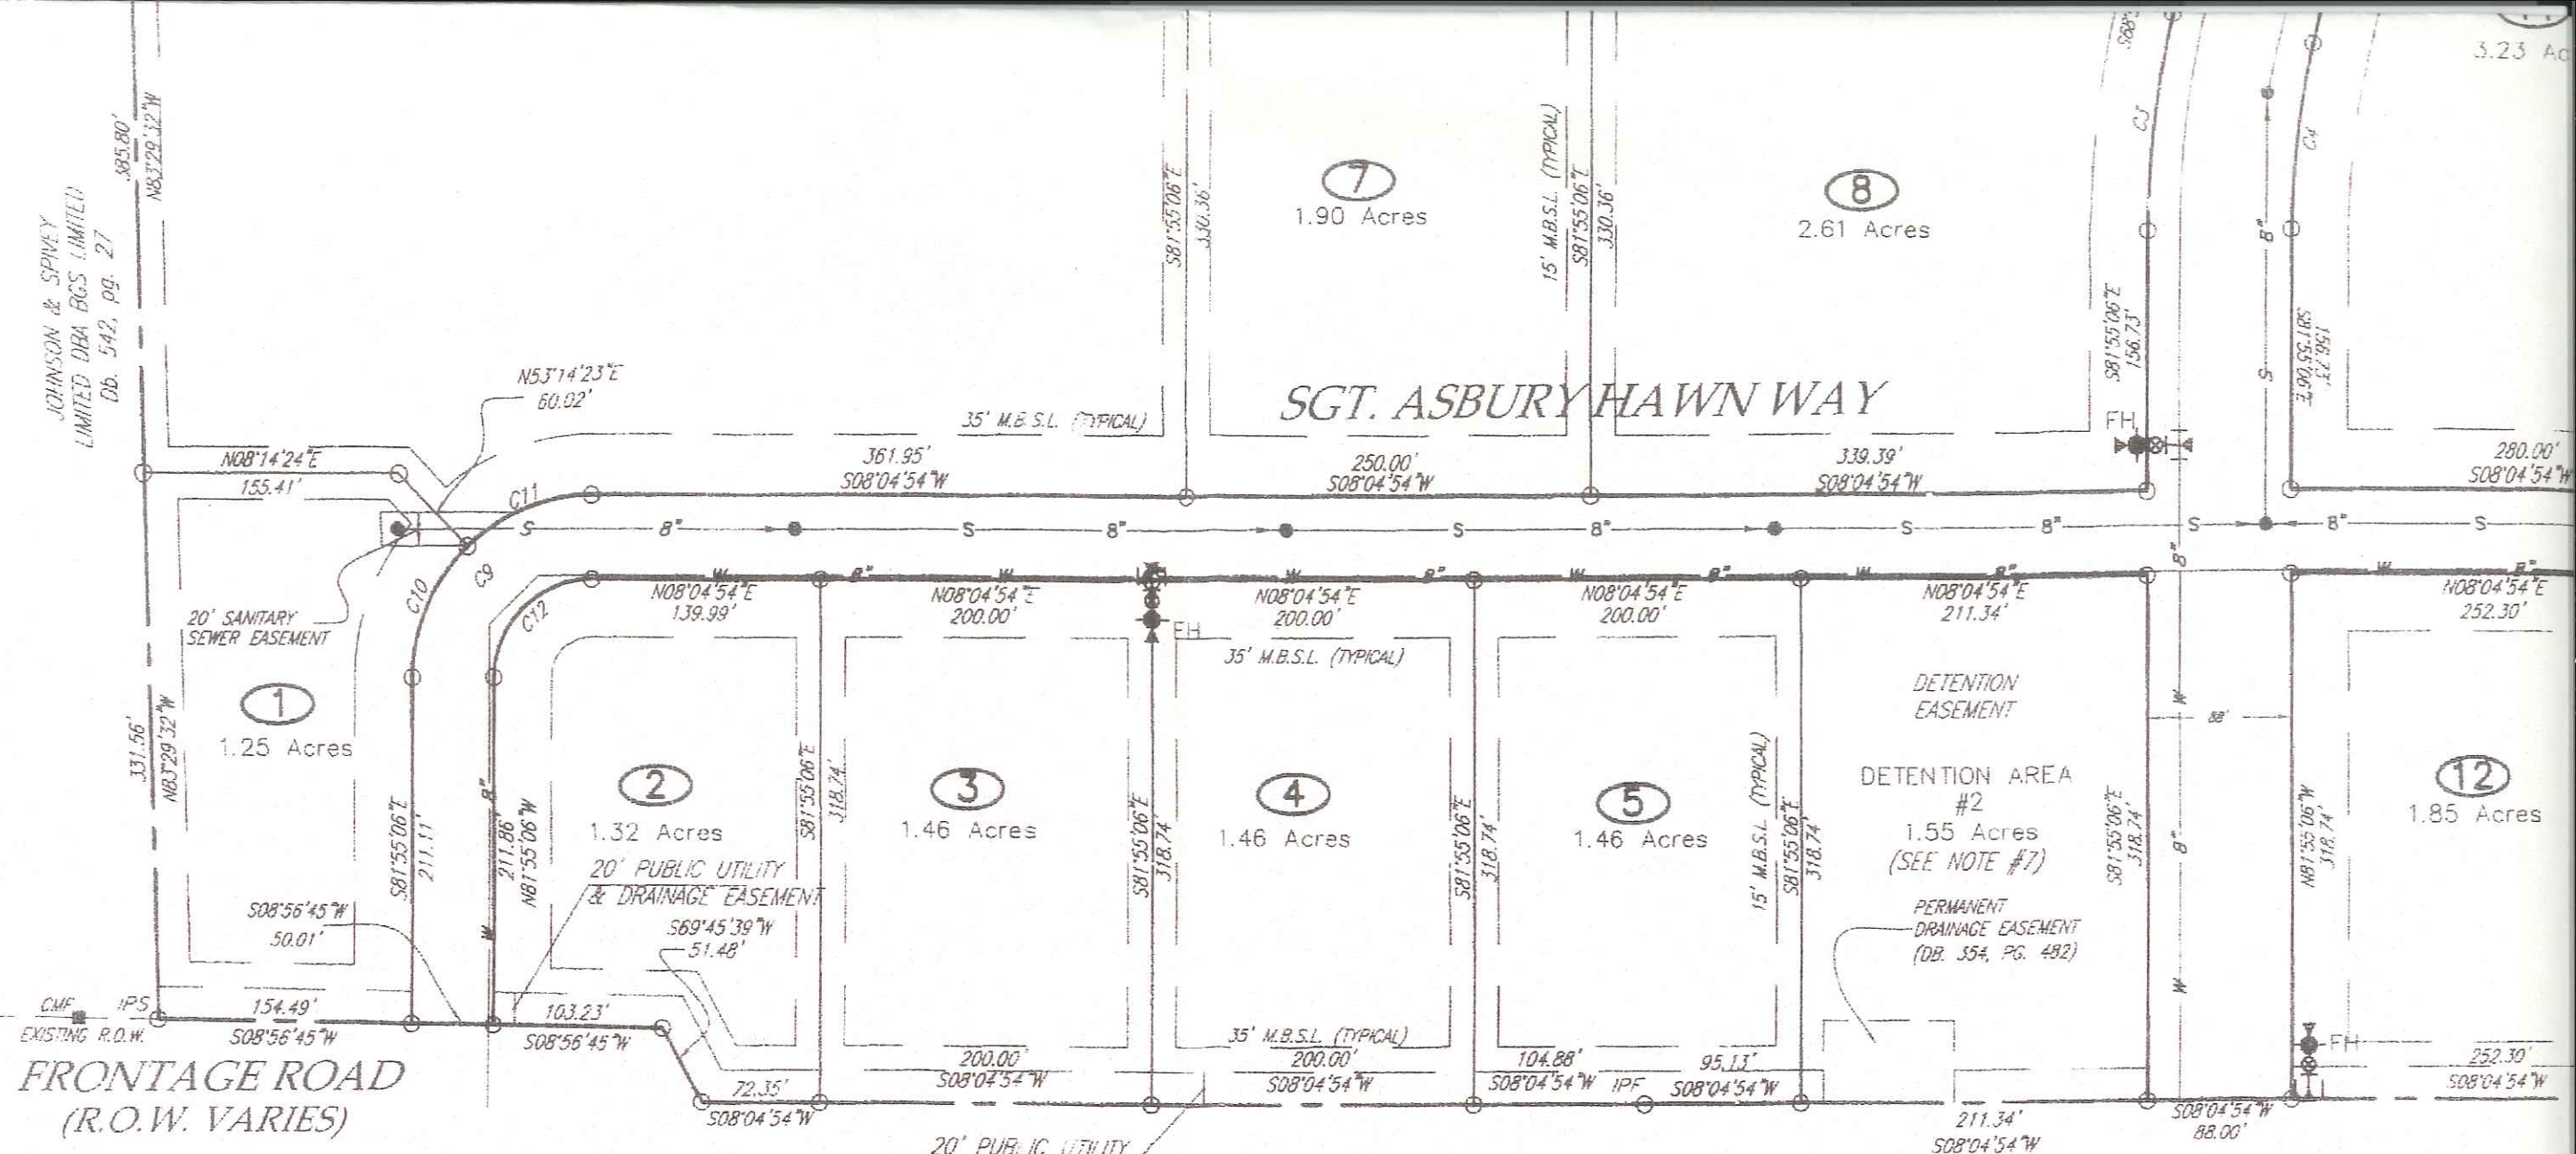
3.23 Ac

385.80'
N83°29'32"W

JOHNSON & SPIVEY LIMITED DBA BGS LIMITED Db. 542, pg. 27

7
1.90 Acres

S81°55'06"E
330.36'

15' M.B.S.L. (TYPICAL)
S81°55'06"E
330.36'

8
2.61 Acres

C3

C4

S81°55'06"E
156.73'

S81°55'06"E
156.73'

N53°14'23"E
60.02'

35' M.B.S.L. (TYPICAL)

SGT. ASBURY HAWN WAY

FH

N08°14'24"E
155.41'

361.95'
S08°04'54"W

250.00'
S08°04'54"W

339.39'
S08°04'54"W

280.00'
S08°04'54"W

C11

S 8" S 8" S 8" S 8" S 8" S

C9
C10
C12

N08°04'54"E
139.99'

N08°04'54"E
200.00'

N08°04'54"E
200.00'

N08°04'54"E
200.00'

N08°04'54"E
211.34'

N08°04'54"E
252.30'

20' SANITARY SEWER EASEMENT

FH

35' M.B.S.L. (TYPICAL)

DETENTION EASEMENT

88'

331.56'
N83°29'32"W

1
1.25 Acres

2
1.32 Acres

S81°55'06"E
318.74'

3
1.46 Acres

S81°55'06"E
318.74'

4
1.46 Acres

S81°55'06"E
318.74'

5
1.46 Acres

15' M.B.S.L. (TYPICAL)
S81°55'06"E
318.74'

DETENTION AREA #2
1.55 Acres
(SEE NOTE #7)

S81°55'06"E
318.74'

N81°55'06"W
318.74'

12
1.85 Acres

S81°55'06"E
211.11'

211.86'
N81°55'06"W

20' PUBLIC UTILITY & DRAINAGE EASEMENT

S08°56'45"W
50.01'

S69°45'39"W
51.48'

PERMANENT DRAINAGE EASEMENT (DB. 354, PG. 482)

CMF IPS
EXISTING R.O.W.

154.49'
S08°56'45"W

103.23'
S08°56'45"W

35' M.B.S.L. (TYPICAL)

FH

FRONTAGE ROAD
(R.O.W. VARIES)

72.35'
S08°04'54"W

200.00'
S08°04'54"W

200.00'
S08°04'54"W

104.88'
S08°04'54"W

IPF

95.13'
S08°04'54"W

211.34'
S08°04'54"W

S08°04'54"W
88.00'

252.30'
S08°04'54"W

20' PUBLIC UTILITY